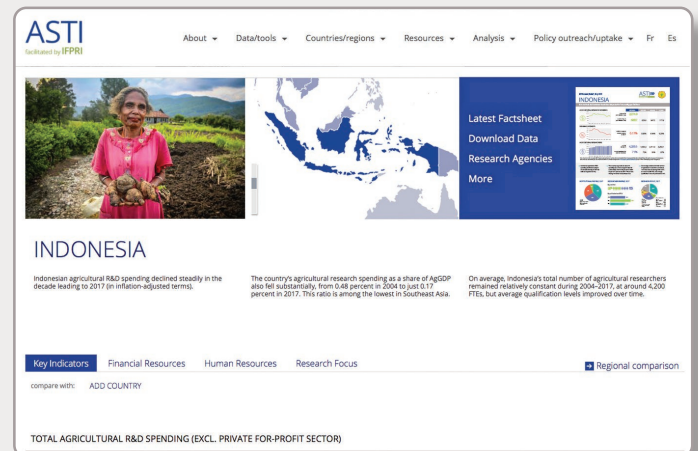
ASTI
facilitated by IFPRI

About ▾ Data/tools ▾ Countries/regions ▾ Resources ▾ Analysis ▾ Policy outreach/uptake ▾ Fr Es

Latest Factsheet
Download Data
Research Agencies
More

INDONESIA

INDONESIA

Indonesian agricultural R&D spending declined steadily in the decade leading to 2017 (in inflation-adjusted terms).

The country's agricultural research spending as a share of AgGDP also fell substantially, from 0.48 percent in 2004 to just 0.17 percent in 2017. This ratio is among the lowest in Southeast Asia.

On average, Indonesia's total number of agricultural researchers remained relatively constant during 2004–2017, at around 4,200 FTEs, but average qualification levels improved over time.

Key Indicators Financial Resources Human Resources Research Focus

Regional comparison

compare with: ADD COUNTRY

TOTAL AGRICULTURAL R&D SPENDING (EXCL. PRIVATE FOR-PROFIT SECTOR)